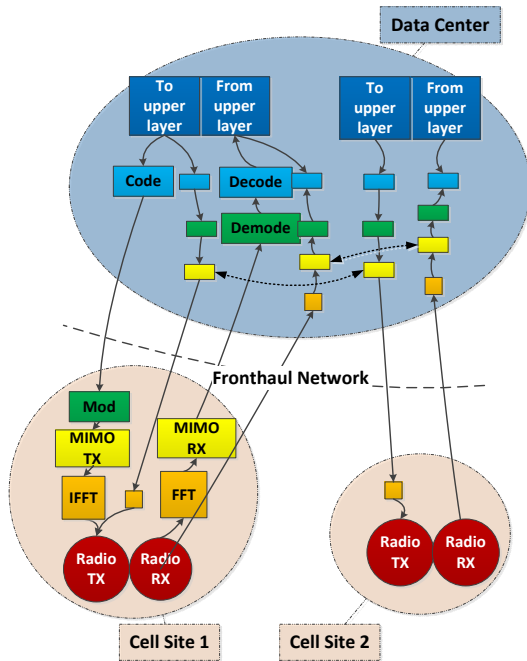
Data Center

To upper layer

From upper layer

To upper layer

From upper layer

Code

Decode

Demode

Fronthaul Network

Mod

MIMO TX

MIMO RX

IFFT

FFT

Radio TX

Radio RX

Radio TX

Radio RX

Cell Site 1

Cell Site 2